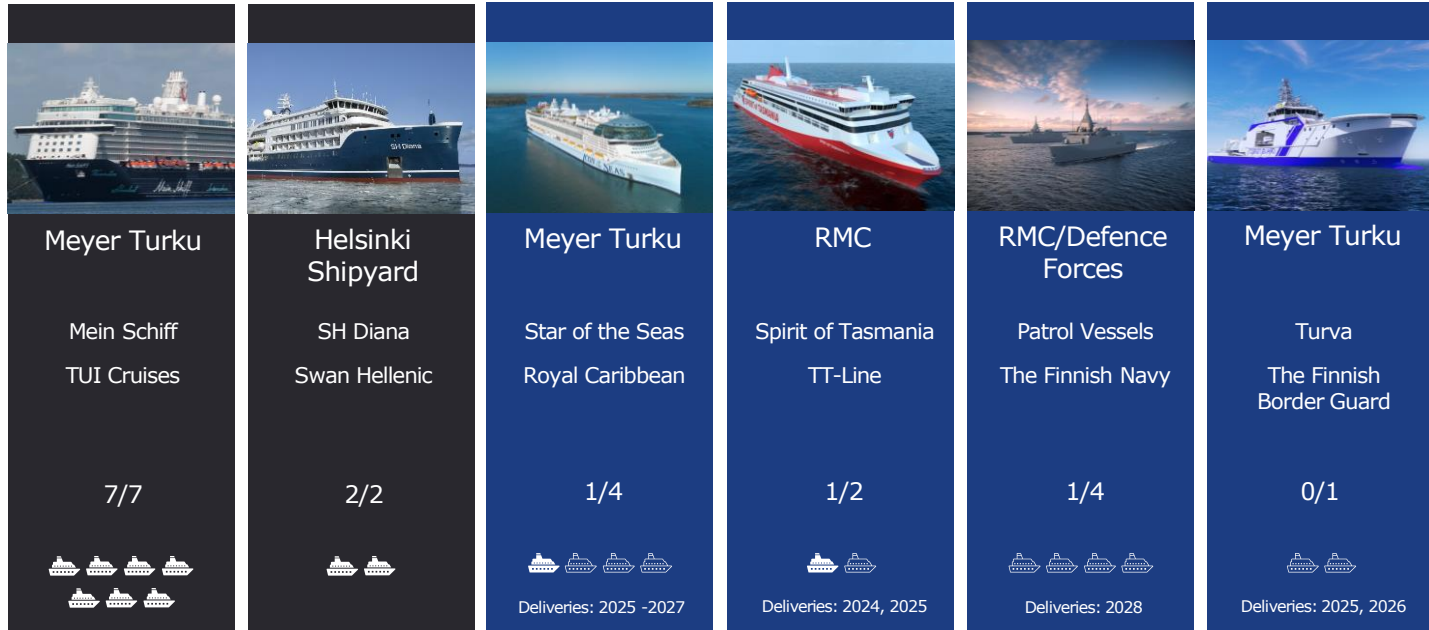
Meyer Turku

Mein Schiff

TUI Cruises

7/7

Helsinki Shipyard

SH Diana

Swan Hellenic

2/2

Meyer Turku

Star of the Seas

Royal Caribbean

1/4

Deliveries: 2025 -2027

RMC

Spirit of Tasmania

TT-Line

1/2

Deliveries: 2024, 2025

RMC/Defence Forces

Patrol Vessels

The Finnish Navy

1/4

Deliveries: 2028

Meyer Turku

Turva

The Finnish Border Guard

0/1

Deliveries: 2025, 2026